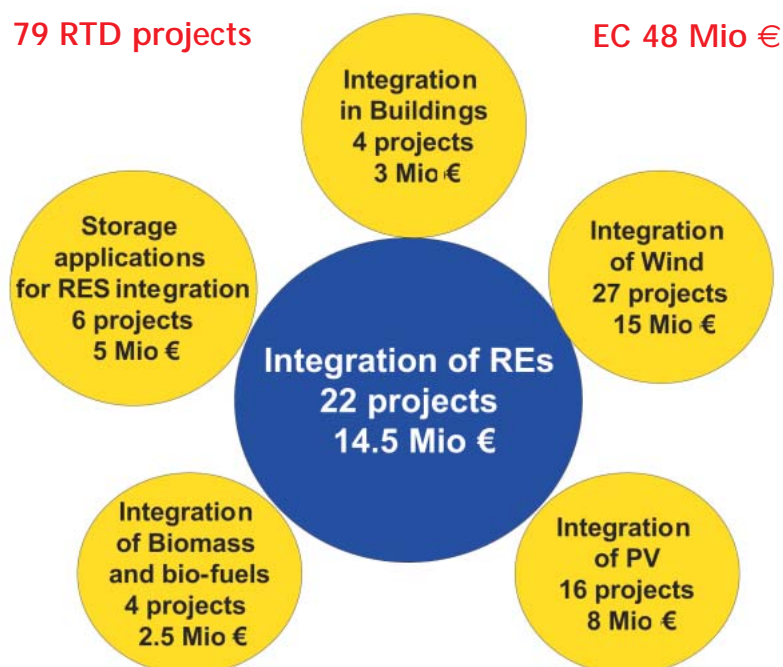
79 RTD projects

EC 48 Mio €

Integration in Buildings 4 projects 3 Mio €

Storage applications for RES integration 6 projects 5 Mio €

Integration of Wind 27 projects 15 Mio €

Integration of REs 22 projects 14.5 Mio €

Integration of Biomass and bio-fuels 4 projects 2.5 Mio €

Integration of PV 16 projects 8 Mio €